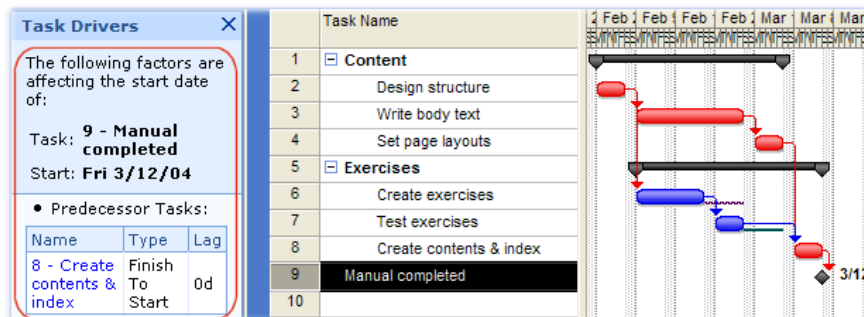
Task Drivers ×

The following factors are affecting the start date of:

Task: 9 - Manual completed

Start: Fri 3/12/04

• Predecessor Tasks:

| Name | Type | Lag |
|---|---|---|
| 8 - Create contents & index | Finish To Start | 0d |

| | Task Name |
|---|---|
| 1 | ⊟ Content |
| 2 | Design structure |
| 3 | Write body text |
| 4 | Set page layouts |
| 5 | ⊟ Exercises |
| 6 | Create exercises |
| 7 | Test exercises |
| 8 | Create contents & index |
| 9 | Manual completed |
| 10 | |

2 Feb 1 Feb 1 Feb 1 Feb 2 Mar 1 Mar 0 Mar

3/12